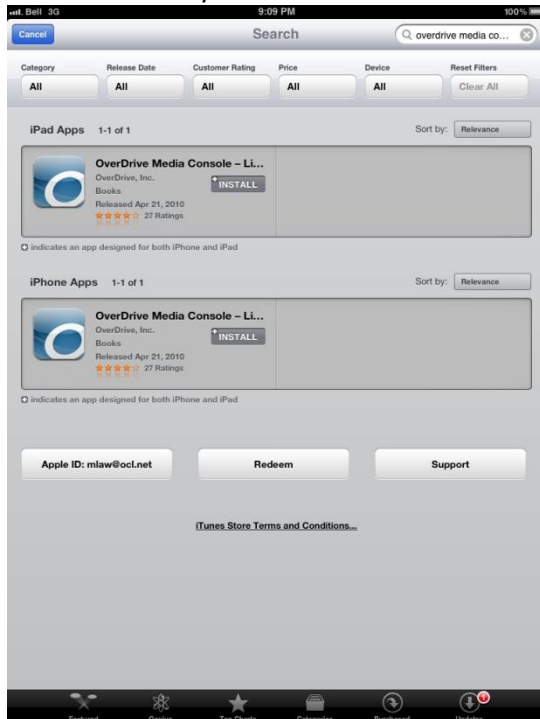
Bell 3G 9:09 PM 100%

Cancel Search overdrive media co...

Category Release Date Customer Rating Price Device Reset Filters
All All All All All Clear All

iPad Apps 1-1 of 1 Sort by: Relevance

OverDrive Media Console – Li...
OverDrive, Inc.
Books
Released Apr 21, 2010
27 Ratings
INSTALL

indicates an app designed for both iPhone and iPad

iPhone Apps 1-1 of 1 Sort by: Relevance

OverDrive Media Console – Li...
OverDrive, Inc.
Books
Released Apr 21, 2010
27 Ratings
INSTALL

indicates an app designed for both iPhone and iPad

Apple ID: mlaw@ocl.net Redeem Support

iTunes Store Terms and Conditions...

Featured Genius Top Charts Categories Purchased Updates